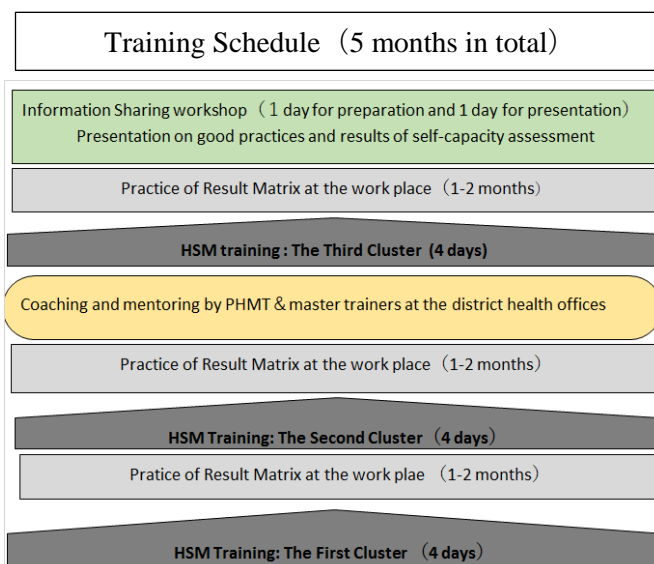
Training Schedule（5 months in total）

Information Sharing workshop（1 day for preparation and 1 day for presentation）
Presentation on good practices and results of self-capacity assessment

Practice of Result Matrix at the work place（1-2 months）

HSM training : The Third Cluster (4 days)

Coaching and mentoring by PHMT & master trainers at the district health offices

Practice of Result Matrix at the work place（1-2 months）

HSM Training: The Second Cluster（4 days）

Pratice of Result Matrix at the work plae （1-2 months）

HSM Training: The First Cluster （4 days）